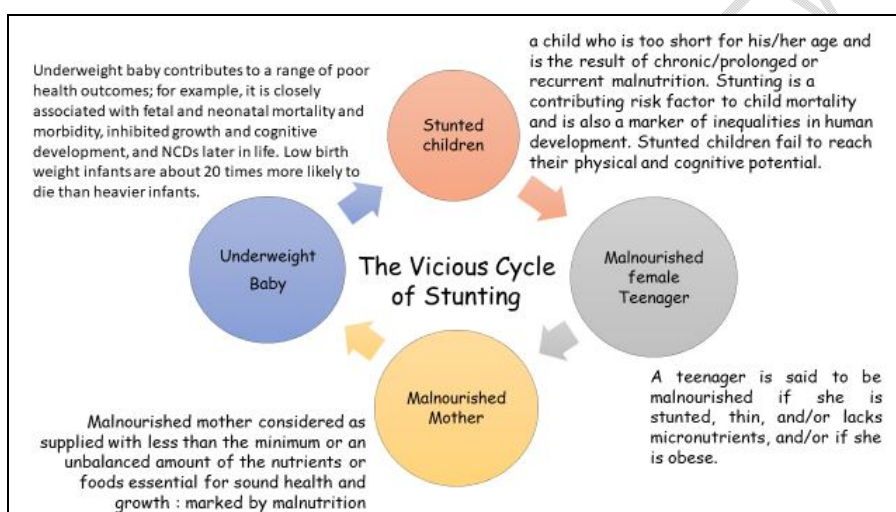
Underweight baby contributes to a range of poor health outcomes; for example, it is closely associated with fetal and neonatal mortality and morbidity, inhibited growth and cognitive development, and NCDs later in life. Low birth weight infants are about 20 times more likely to die than heavier infants.

Stunted children

a child who is too short for his/her age and is the result of chronic/prolonged or recurrent malnutrition. Stunting is a contributing risk factor to child mortality and is also a marker of inequalities in human development. Stunted children fail to reach their physical and cognitive potential.

Underweight Baby

The Vicious Cycle of Stunting

Malnourished female Teenager

Malnourished Mother

A teenager is said to be malnourished if she is stunted, thin, and/or lacks micronutrients, and/or if she is obese.

Malnourished mother considered as supplied with less than the minimum or an unbalanced amount of the nutrients or foods essential for sound health and growth : marked by malnutrition